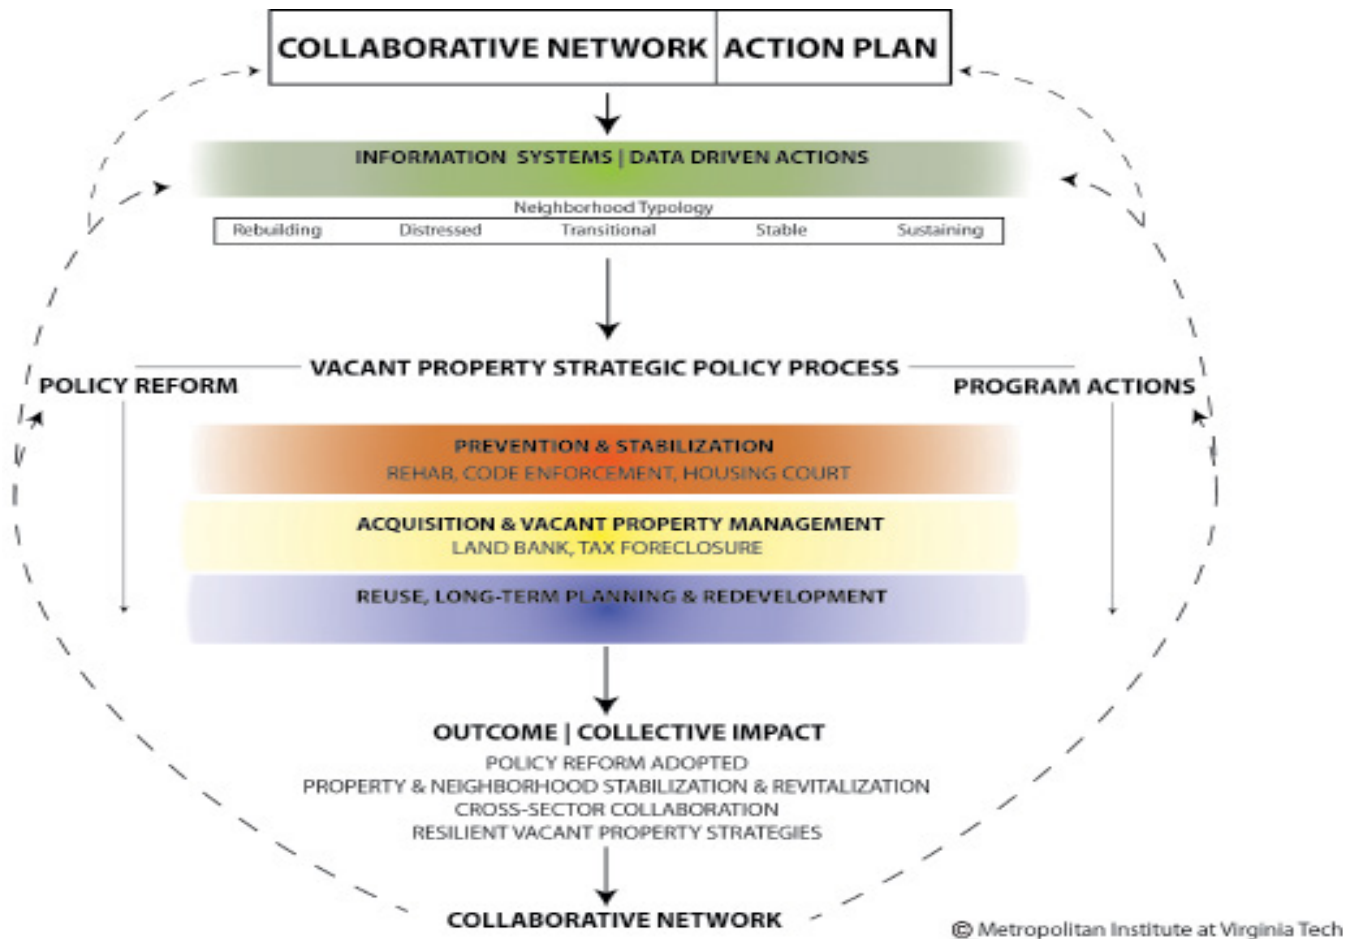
| COLLABORATIVE NETWORK | ACTION PLAN |
|---|---|

INFORMATION SYSTEMS | DATA DRIVEN ACTIONS

Neighborhood Typology

| Rebuilding | Distressed | Transitional | Stable | Sustaining |
|---|---|---|---|---|

VACANT PROPERTY STRATEGIC POLICY PROCESS

POLICY REFORM

PROGRAM ACTIONS

PREVENTION & STABILIZATION
REHAB, CODE ENFORCEMENT, HOUSING COURT

ACQUISITION & VACANT PROPERTY MANAGEMENT
LAND BANK, TAX FORECLOSURE

REUSE, LONG-TERM PLANNING & REDEVELOPMENT

OUTCOME | COLLECTIVE IMPACT
POLICY REFORM ADOPTED
PROPERTY & NEIGHBORHOOD STABILIZATION & REVITALIZATION
CROSS-SECTOR COLLABORATION
RESILIENT VACANT PROPERTY STRATEGIES

COLLABORATIVE NETWORK

© Metropolitan Institute at Virginia Tech